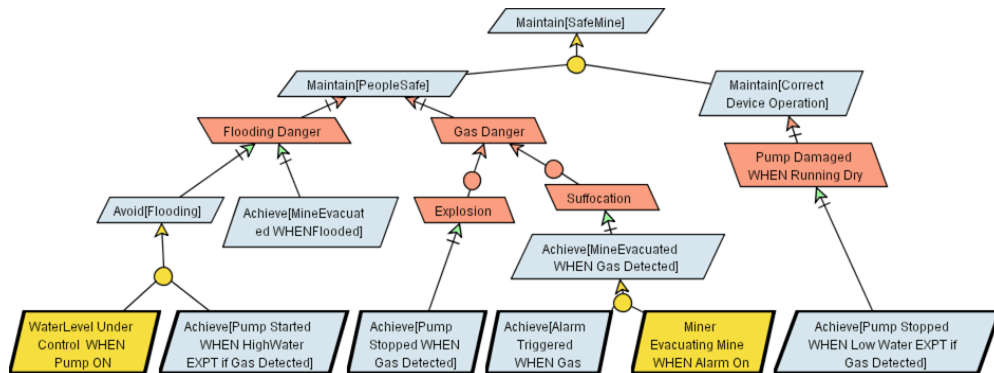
Maintain[SafeMine]

Maintain[PeopleSafe]

Maintain[Correct Device Operation]

Flooding Danger

Gas Danger

Pump Damaged WHEN Running Dry

Avoid[Flooding]

Achieve[MineEvacuated WHENFlooded]

Explosion

Suffocation

Achieve[MineEvacuated WHEN Gas Detected]

WaterLevel Under Control WHEN Pump ON

Achieve[Pump Started WHEN HighWater EXPT if Gas Detected]

Achieve[Pump Stopped WHEN Gas Detected]

Achieve[Alarm Triggered WHEN Gas

Miner Evacuating Mine WHEN Alarm On

Achieve[Pump Stopped WHEN Low Water EXPT if Gas Detected]